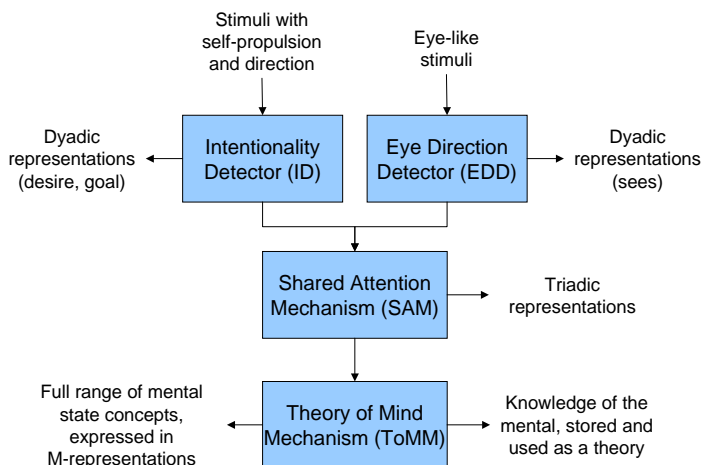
Stimuli with self-propulsion and direction

Eye-like stimuli

Dyadic representations (desire, goal)

Intentionality Detector (ID)

Eye Direction Detector (EDD)

Dyadic representations (sees)

Shared Attention Mechanism (SAM)

Triadic representations

Full range of mental state concepts, expressed in M-representations

Theory of Mind Mechanism (ToMM)

Knowledge of the mental, stored and used as a theory